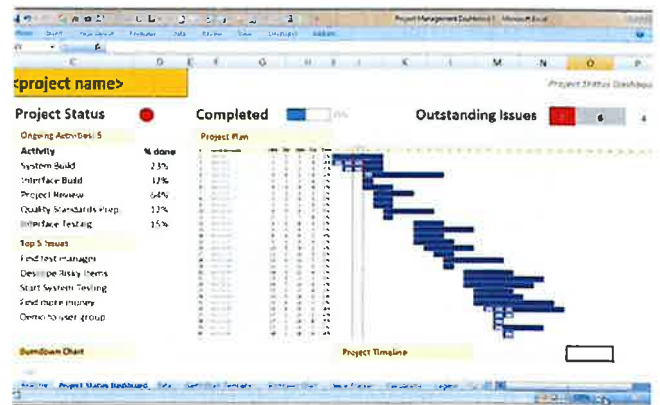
Project Management Dashboard - Microsoft Excel

<project name>

Project Status Dashboard

Project Status

Completed

Outstanding Issues

Ongoing Activities: 5

| Activity | % done |
|---|---|
| System Build | 23% |
| Interface Build | 12% |
| Project Review | 64% |
| Quality Standards Prep | 12% |
| Interface Testing | 15% |

Top 5 Issues

Find test manager
Descope Risky Items
Start System Testing
Find more money
Demo to user group

Project Plan

Burndown Chart

Project Timeline

Project Status Dashboard